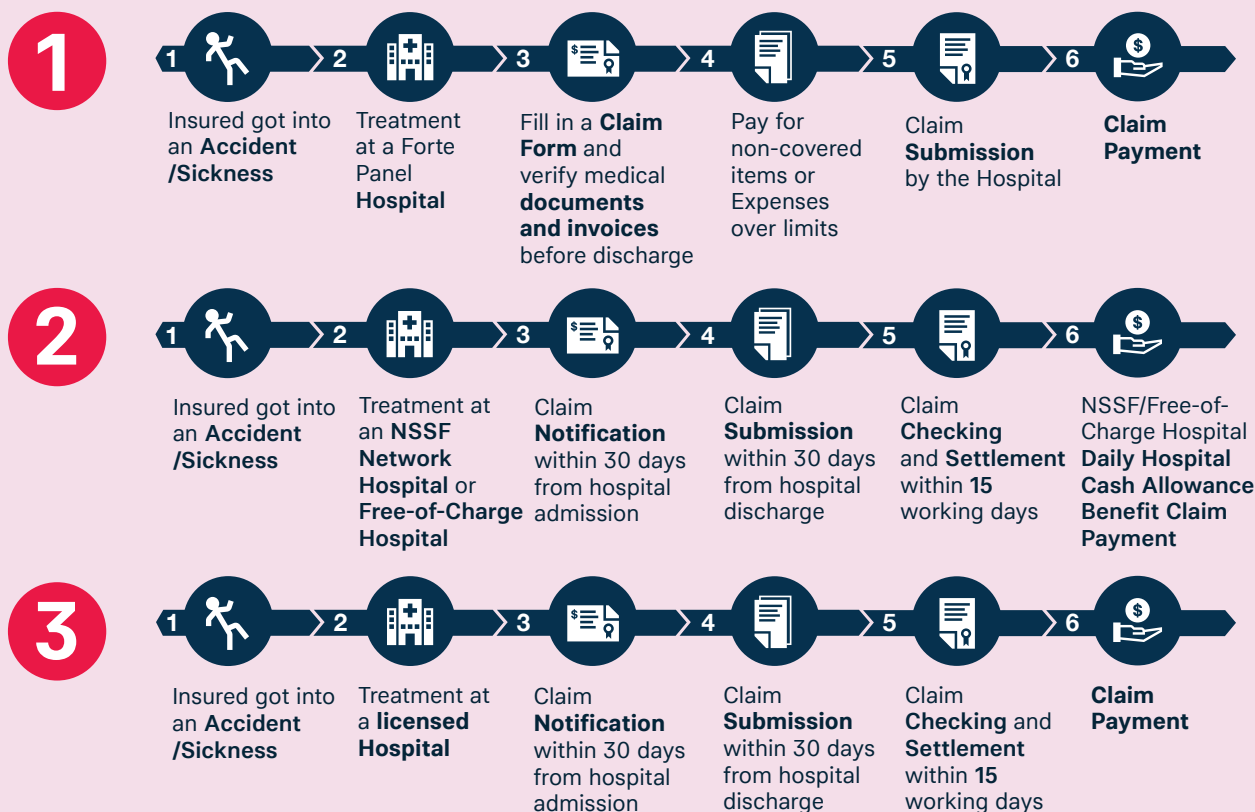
1

1 Insured got into an Accident /Sickness

2 Treatment at a Forte Panel Hospital

3 Fill in a Claim Form and verify medical documents and invoices before discharge

4 Pay for non-covered items or Expenses over limits

5 Claim Submission by the Hospital

6 Claim Payment

2

1 Insured got into an Accident /Sickness

2 Treatment at an NSSF Network Hospital or Free-of-Charge Hospital

3 Claim Notification within 30 days from hospital admission

4 Claim Submission within 30 days from hospital discharge

5 Claim Checking and Settlement within 15 working days

6 NSSF/Free-of-Charge Hospital Daily Hospital Cash Allowance Benefit Claim Payment

3

1 Insured got into an Accident /Sickness

2 Treatment at a licensed Hospital

3 Claim Notification within 30 days from hospital admission

4 Claim Submission within 30 days from hospital discharge

5 Claim Checking and Settlement within 15 working days

6 Claim Payment